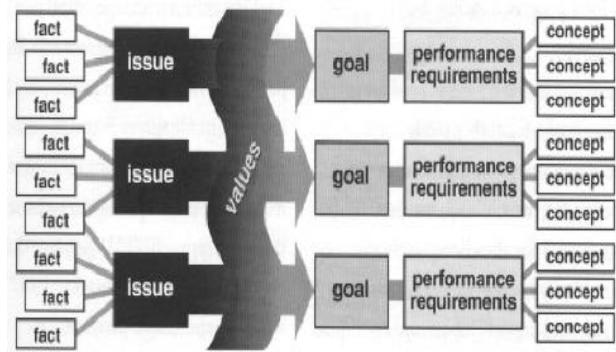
fact
fact
fact
issue
goal
performance requirements
concept
concept
concept

fact
fact
fact
issue
values
goal
performance requirements
concept
concept
concept

fact
fact
fact
issue
goal
performance requirements
concept
concept
concept